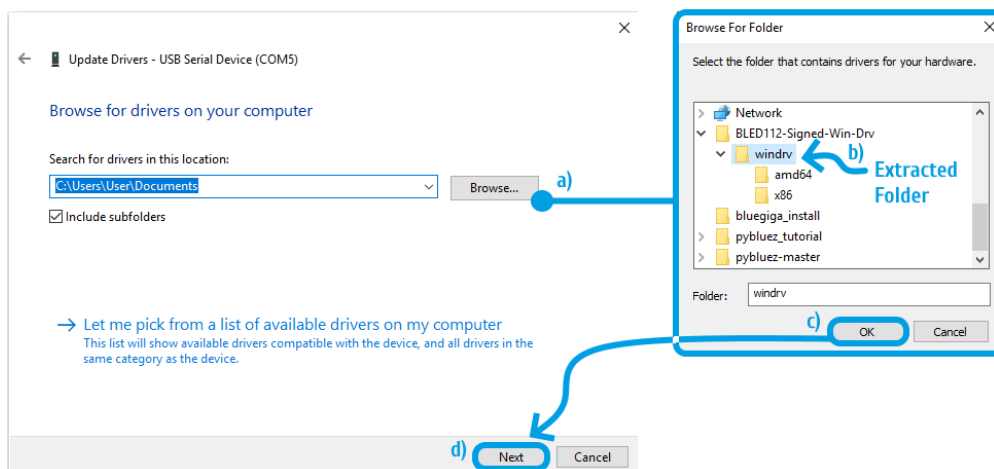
Update Drivers - USB Serial Device (COM5)

Browse for drivers on your computer

Search for drivers in this location:

C:\Users\User\Documents

Browse...

Include subfolders

→ Let me pick from a list of available drivers on my computer
This list will show available drivers compatible with the device, and all drivers in the same category as the device.

a)

Browse For Folder

Select the folder that contains drivers for your hardware.

Network
BLED112-Signed-Win-Drv
windrv
amd64
x86
bluegiga_install
pybluez_tutorial
pybluez-master

b)
Extracted Folder

Folder: windrv

c)
OK
Cancel

d)
Next
Cancel